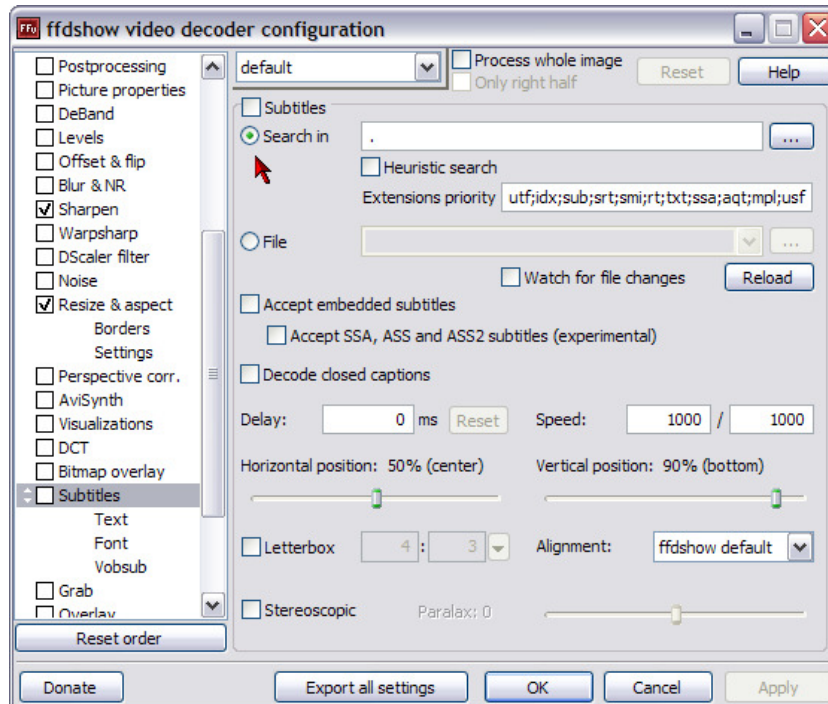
ffdshow video decoder configuration

Postprocessing
Picture properties
DeBand
Levels
Offset & flip
Blur & NR
Sharpen
Warpsharp
DScaler filter
Noise
Resize & aspect
Borders
Settings
Perspective corr.
AviSynth
Visualizations
DCT
Bitmap overlay
Subtitles
Text
Font
Vobsub
Grab
Overlay
Reset order

default
Process whole image
Only right half
Reset
Help

Subtitles
Search in .
...
Heuristic search
Extensions priority utf;idx;sub;srt;smi;rt;txt;ssa;aqt;mpl;usf
File
...
Watch for file changes
Reload
Accept embedded subtitles
Accept SSA, ASS and ASS2 subtitles (experimental)
Decode closed captions
Delay: 0 ms Reset
Speed: 1000 / 1000
Horizontal position: 50% (center)
Vertical position: 90% (bottom)
Letterbox 4 : 3
Alignment: ffdshow default
Stereoscopic
Paralax: 0

Donate
Export all settings
OK
Cancel
Apply